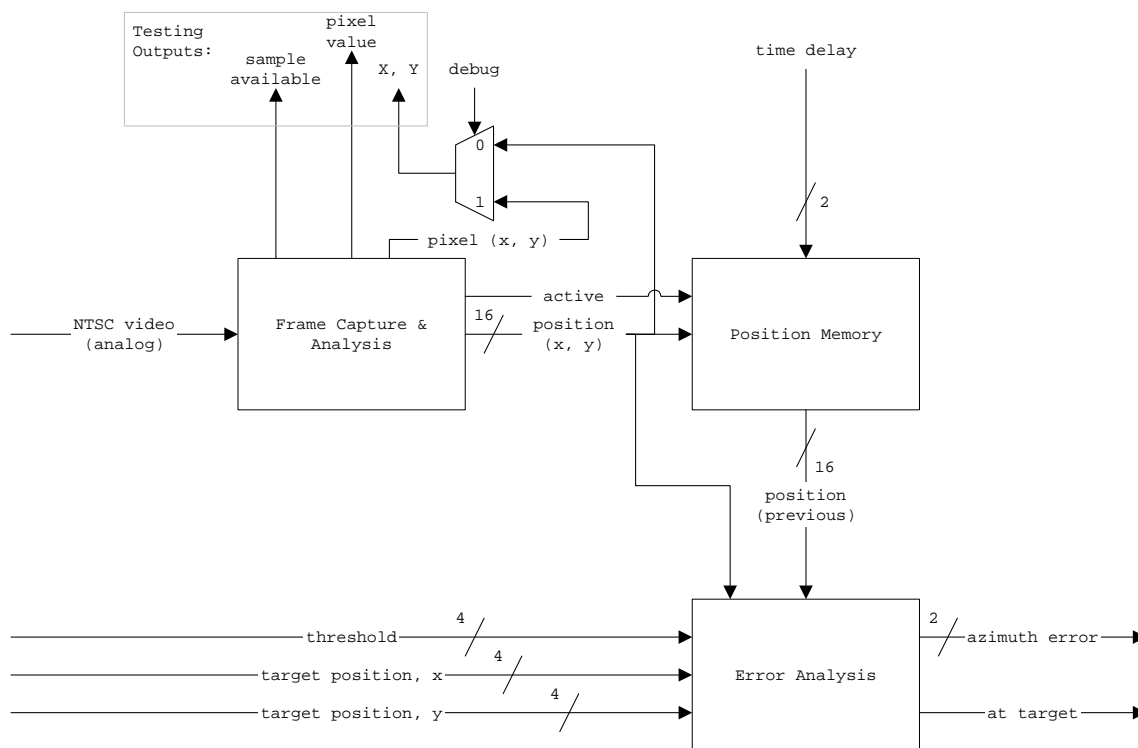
Testing Outputs:

sample available

pixel value

X, Y

debug

0

1

pixel (x, y)

time delay

2

NTSC video (analog)

Frame Capture & Analysis

active

16

position (x, y)

Position Memory

16

position (previous)

threshold

4

target position, x

4

target position, y

4

Error Analysis

2

azimuth error

at target